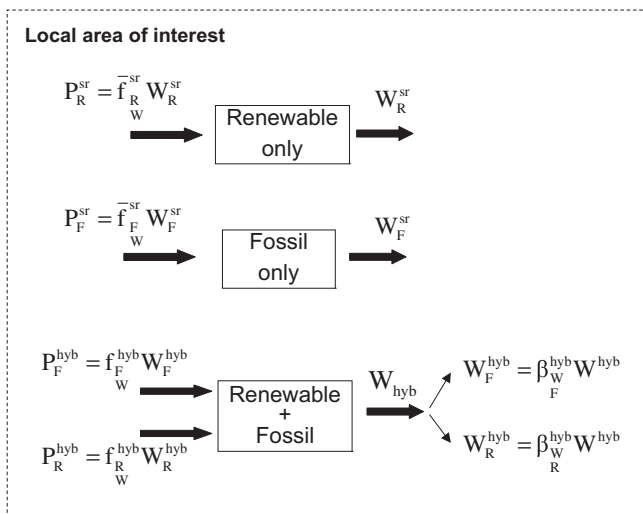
Local area of interest

$P_R^{sr} = \bar{f}_{\substack{R\\W}}^{sr} W_R^{sr}$

Renewable only

$W_R^{sr}$

$P_F^{sr} = \bar{f}_{\substack{F\\W}}^{sr} W_F^{sr}$

Fossil only

$W_F^{sr}$

$P_F^{hyb} = f_{\substack{F\\W}}^{hyb} W_F^{hyb}$

$P_R^{hyb} = f_{\substack{R\\W}}^{hyb} W_R^{hyb}$

Renewable + Fossil

$W_{hyb}$

$W_F^{hyb} = \beta_{\substack{W\\F}}^{hyb} W^{hyb}$

$W_R^{hyb} = \beta_{\substack{W\\R}}^{hyb} W^{hyb}$